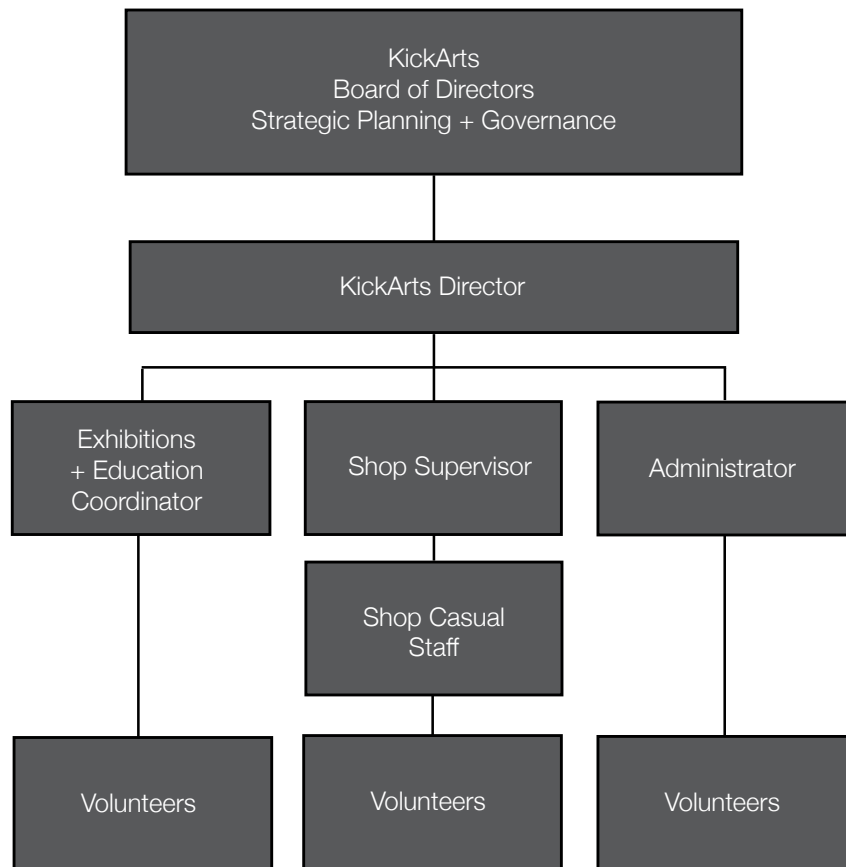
KickArts
Board of Directors
Strategic Planning + Governance

KickArts Director

Exhibitions
+ Education
Coordinator

Shop Supervisor

Administrator

Shop Casual
Staff

Volunteers

Volunteers

Volunteers